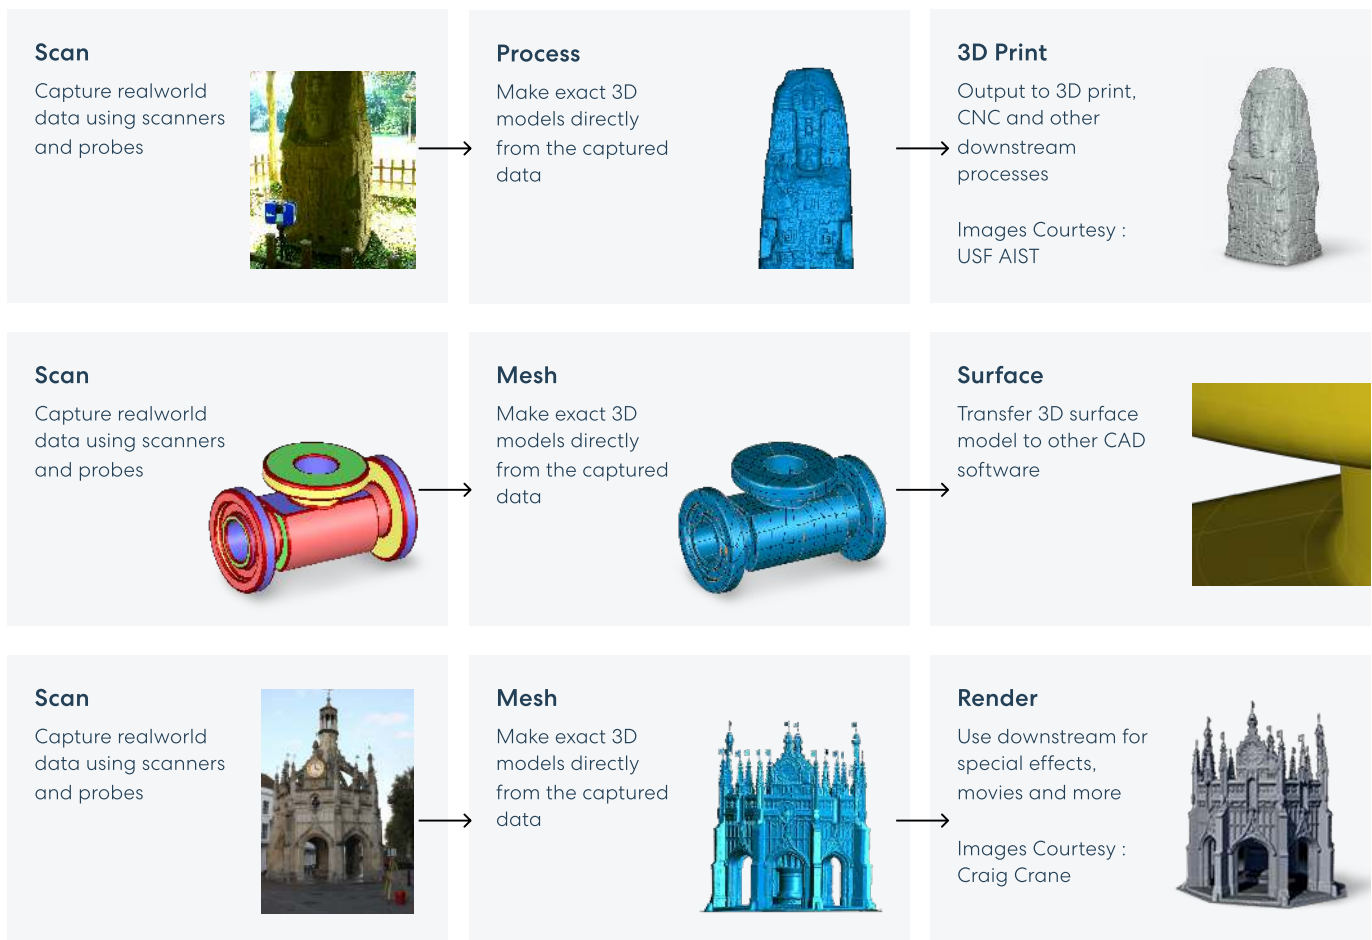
Scan

Capture realworld data using scanners and probes

Process

Make exact 3D models directly from the captured data

3D Print

Output to 3D print, CNC and other downstream processes

Images Courtesy : USF AIST

Scan

Capture realworld data using scanners and probes

Mesh

Make exact 3D models directly from the captured data

Surface

Transfer 3D surface model to other CAD software

Scan

Capture realworld data using scanners and probes

Mesh

Make exact 3D models directly from the captured data

Render

Use downstream for special effects, movies and more

Images Courtesy : Craig Crane